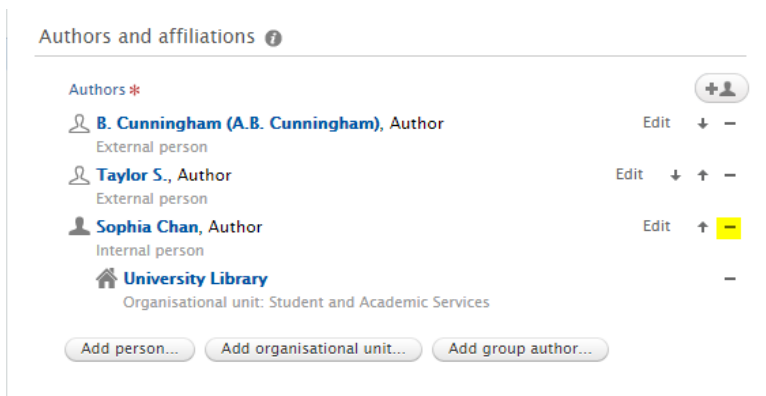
Authors and affiliations

Authors *

B. Cunningham (A.B. Cunningham), Author
External person
Edit ↓ –

Taylor S., Author
External person
Edit ↓ ↑ –

Sophia Chan, Author
Internal person
Edit ↑ –

University Library
Organisational unit: Student and Academic Services
–

Add person... Add organisational unit... Add group author...